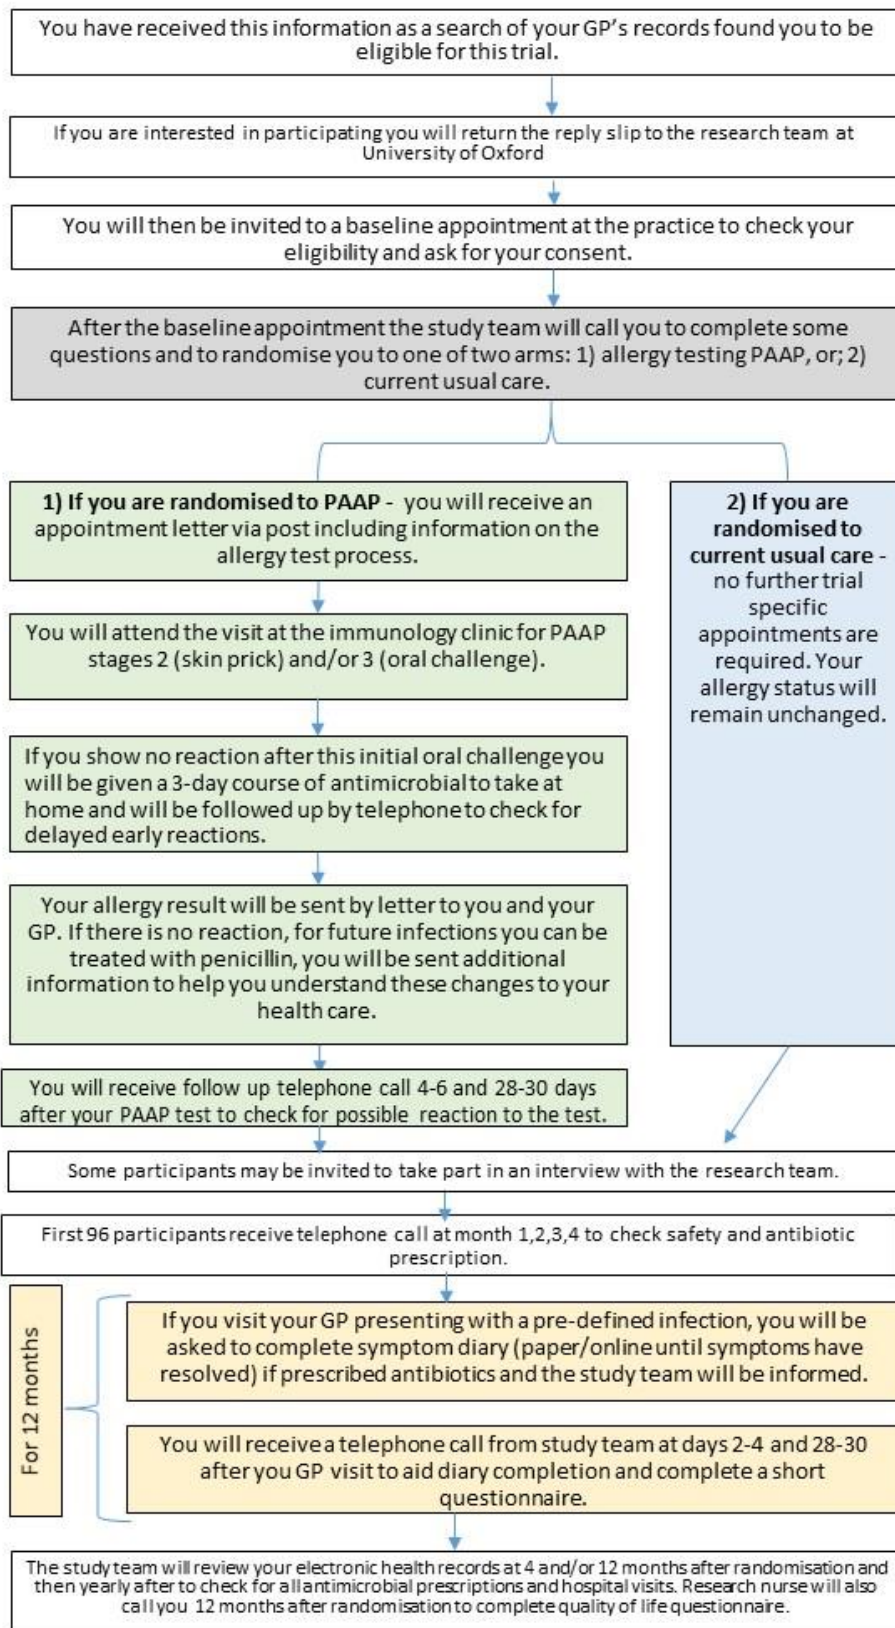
You have received this information as a search of your GP's records found you to be eligible for this trial.

If you are interested in participating you will return the reply slip to the research team at University of Oxford

You will then be invited to a baseline appointment at the practice to check your eligibility and ask for your consent.

After the baseline appointment the study team will call you to complete some questions and to randomise you to one of two arms: 1) allergy testing PAAP, or; 2) current usual care.

1) If you are randomised to PAAP - you will receive an appointment letter via post including information on the allergy test process.

You will attend the visit at the immunology clinic for PAAP stages 2 (skin prick) and/or 3 (oral challenge).

If you show no reaction after this initial oral challenge you will be given a 3-day course of antimicrobial to take at home and will be followed up by telephone to check for delayed early reactions.

Your allergy result will be sent by letter to you and your GP. If there is no reaction, for future infections you can be treated with penicillin, you will be sent additional information to help you understand these changes to your health care.

You will receive follow up telephone call 4-6 and 28-30 days after your PAAP test to check for possible reaction to the test.

2) If you are randomised to current usual care - no further trial specific appointments are required. Your allergy status will remain unchanged.

Some participants may be invited to take part in an interview with the research team.

First 96 participants receive telephone call at month 1,2,3,4 to check safety and antibiotic prescription.

For 12 months

If you visit your GP presenting with a pre-defined infection, you will be asked to complete symptom diary (paper/online until symptoms have resolved) if prescribed antibiotics and the study team will be informed.

You will receive a telephone call from study team at days 2-4 and 28-30 after you GP visit to aid diary completion and complete a short questionnaire.

The study team will review your electronic health records at 4 and/or 12 months after randomisation and then yearly after to check for all antimicrobial prescriptions and hospital visits. Research nurse will also call you 12 months after randomisation to complete quality of life questionnaire.